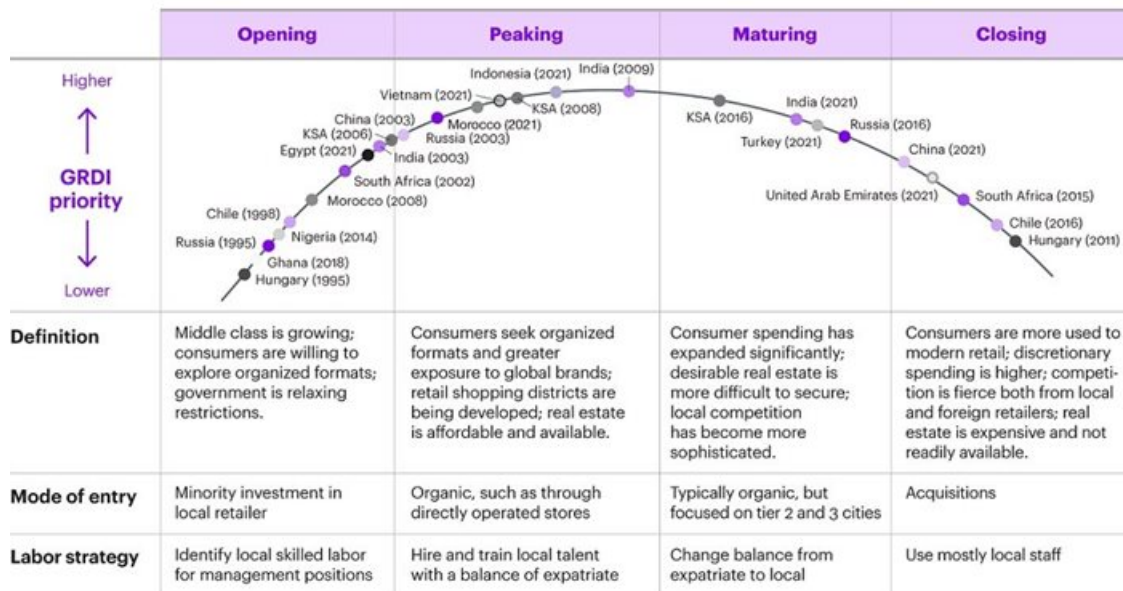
| | Opening | Peaking | Maturing | Closing |
|---|---|---|---|---|
| Higher ↑ GRDI priority ↓ Lower | Russia (1995), Chile (1998), Nigeria (2014), Ghana (2018), Hungary (1995), Morocco (2008), South Africa (2002), Egypt (2021), KSA (2006), China (2003), India (2003) | Vietnam (2021), Morocco (2021), Russia (2003), Indonesia (2021), KSA (2008), India (2009) | KSA (2016), India (2021), Turkey (2021), Russia (2016) | China (2021), United Arab Emirates (2021), South Africa (2015), Chile (2016), Hungary (2011) |
| Definition | Middle class is growing; consumers are willing to explore organized formats; government is relaxing restrictions. | Consumers seek organized formats and greater exposure to global brands; retail shopping districts are being developed; real estate is affordable and available. | Consumer spending has expanded significantly; desirable real estate is more difficult to secure; local competition has become more sophisticated. | Consumers are more used to modern retail; discretionary spending is higher; competition is fierce both from local and foreign retailers; real estate is expensive and not readily available. |
| Mode of entry | Minority investment in local retailer | Organic, such as through directly operated stores | Typically organic, but focused on tier 2 and 3 cities | Acquisitions |
| Labor strategy | Identify local skilled labor for management positions | Hire and train local talent with a balance of expatriate | Change balance from expatriate to local | Use mostly local staff |